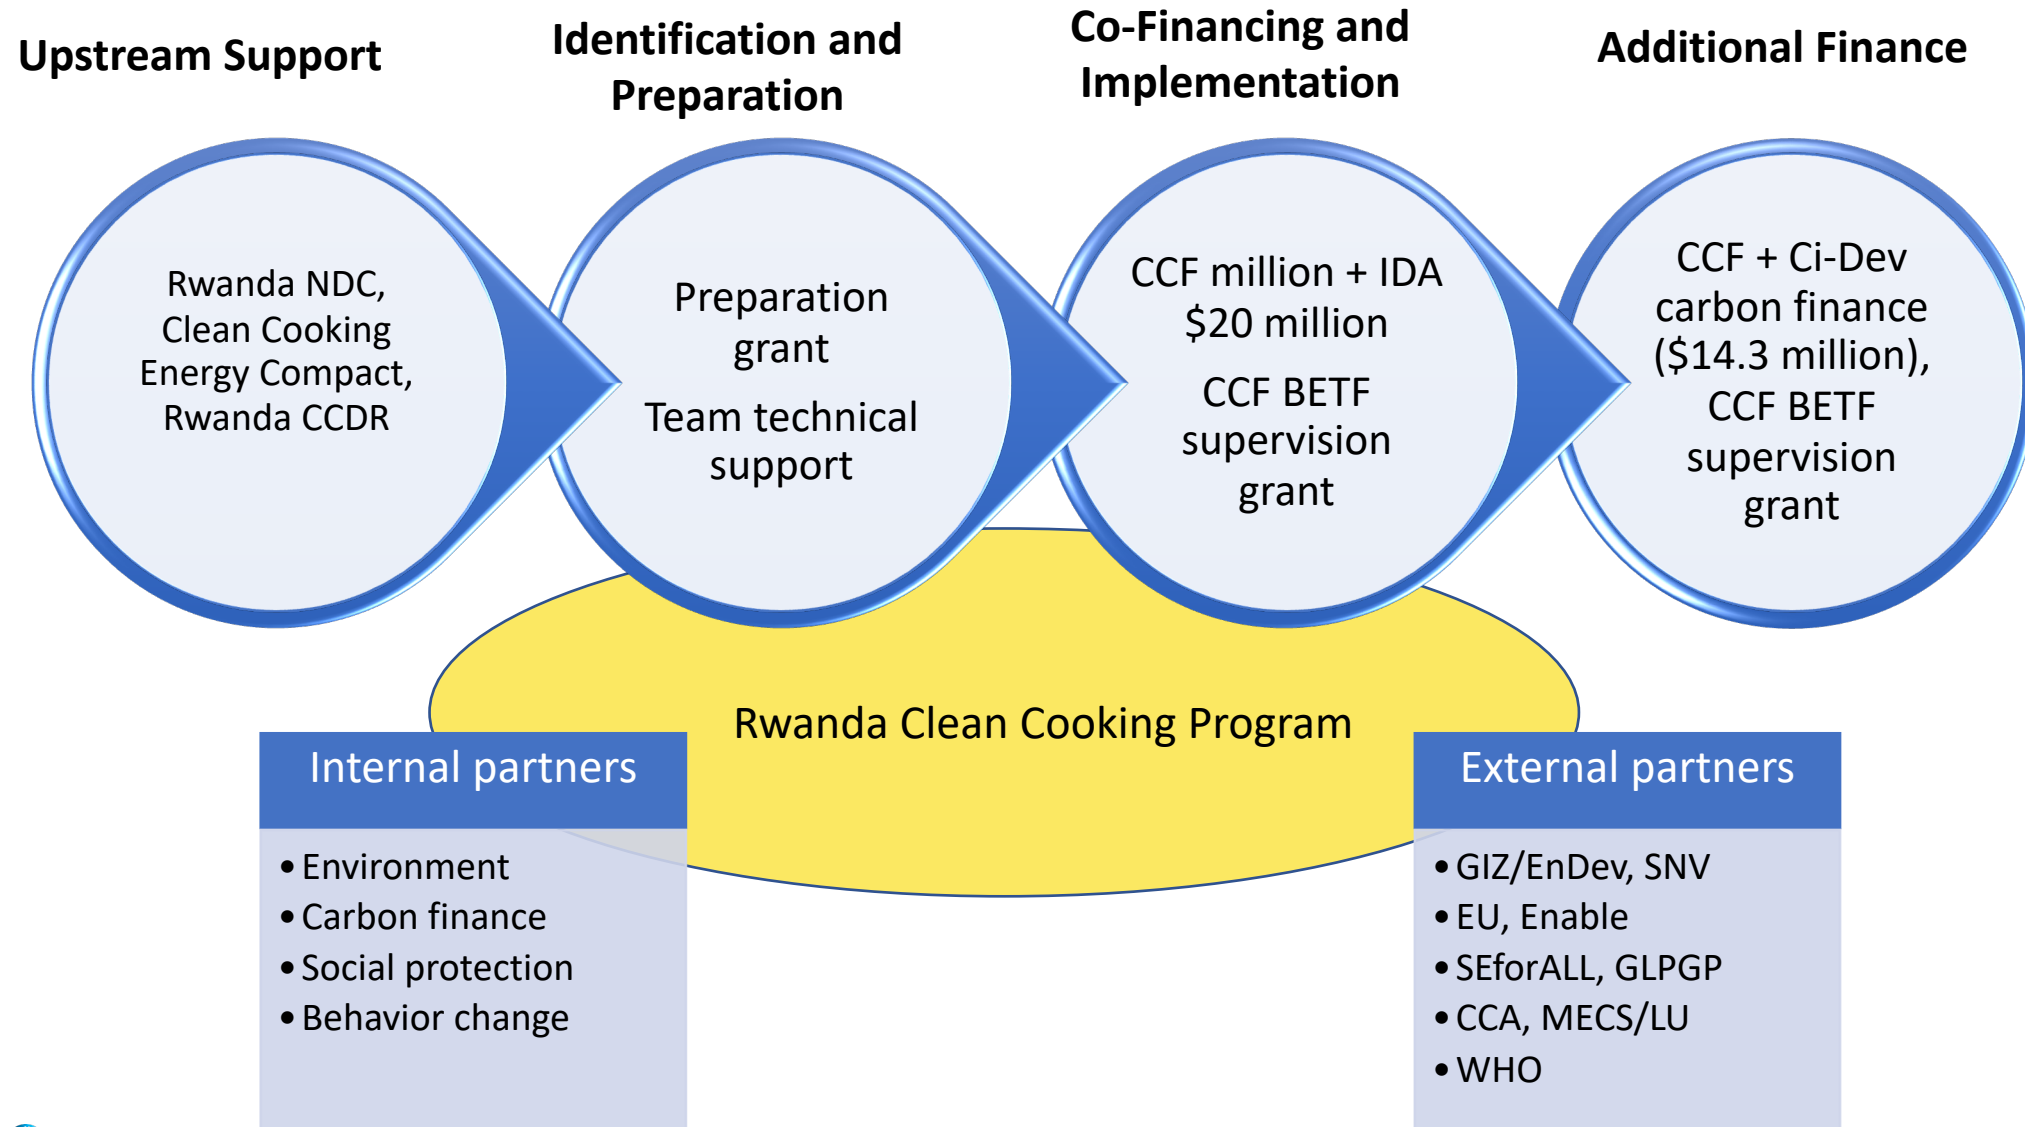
Upstream Support

Identification and Preparation

Co-Financing and Implementation

Additional Finance

Rwanda NDC, Clean Cooking Energy Compact, Rwanda CCDR

Preparation grant

Team technical support

CCF million + IDA \$20 million

CCF BETF supervision grant

CCF + Ci-Dev carbon finance (\$14.3 million), CCF BETF supervision grant

Rwanda Clean Cooking Program

Internal partners

- Environment
- Carbon finance
- Social protection
- Behavior change

External partners

- GIZ/EnDev, SNV
- EU, Enable
- SEforALL, GLPGP
- CCA, MECS/LU
- WHO